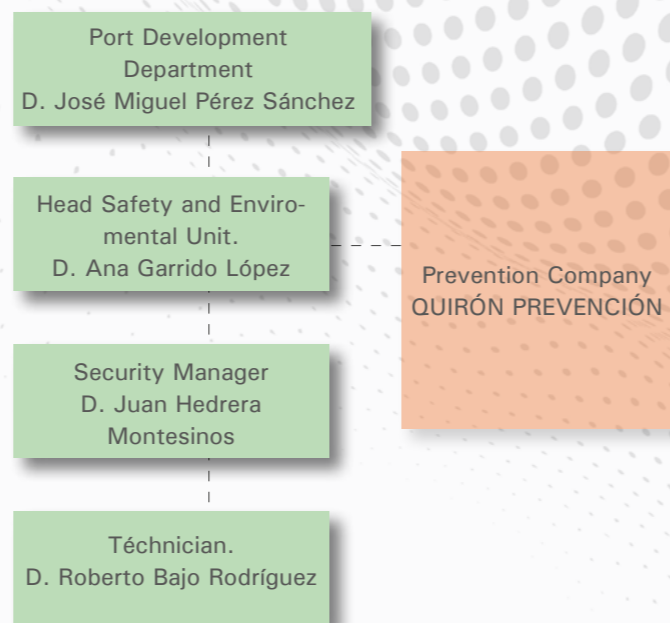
Port Development Department
D. José Miguel Pérez Sánchez

Head Safety and Enviromental Unit.
D. Ana Garrido López

Security Manager
D. Juan Hedrera Montesinos

Téchnician.
D. Roberto Bajo Rodríguez

Prevention Company
QUIRÓN PREVENCIÓN